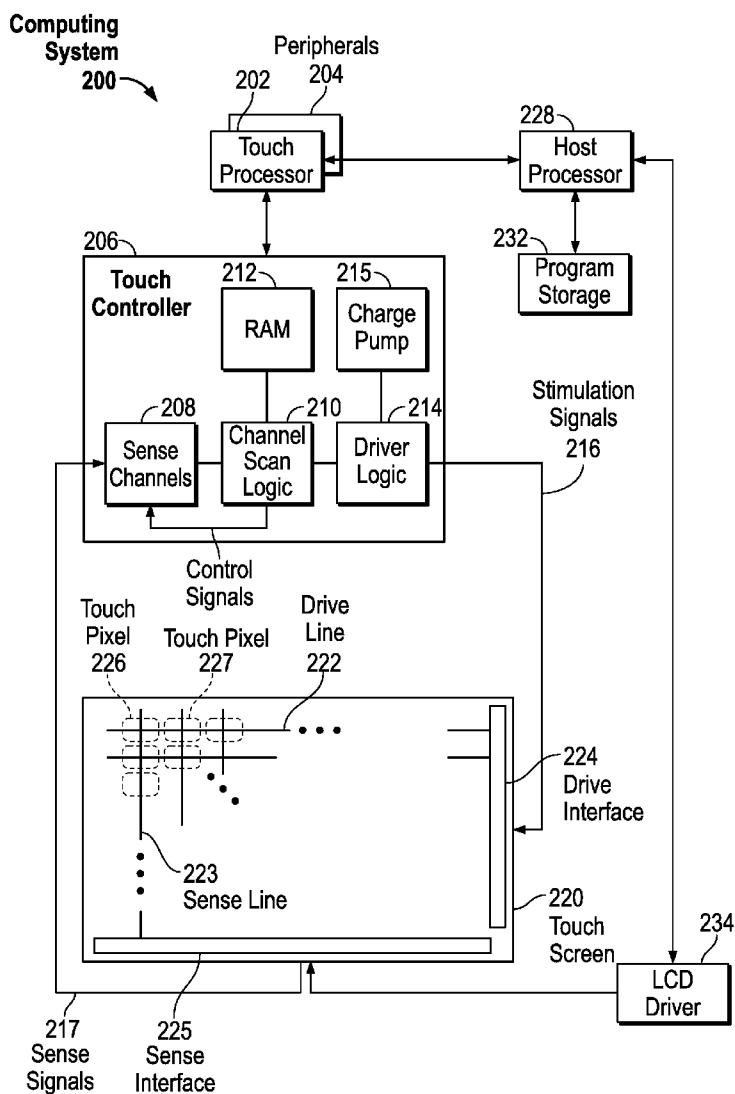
Computing System 200

Peripherals 204

202

Touch Processor

228

Host Processor

232

Program Storage

206

Touch Controller

212

RAM

215

Charge Pump

Stimulation Signals 216

208

Sense Channels

210

Channel Scan Logic

214

Driver Logic

Control Signals

Touch Pixel 226

Touch Pixel 227

Drive Line 222

224 Drive Interface

223 Sense Line

220 Touch Screen

234

LCD Driver

217 Sense Signals

225 Sense Interface